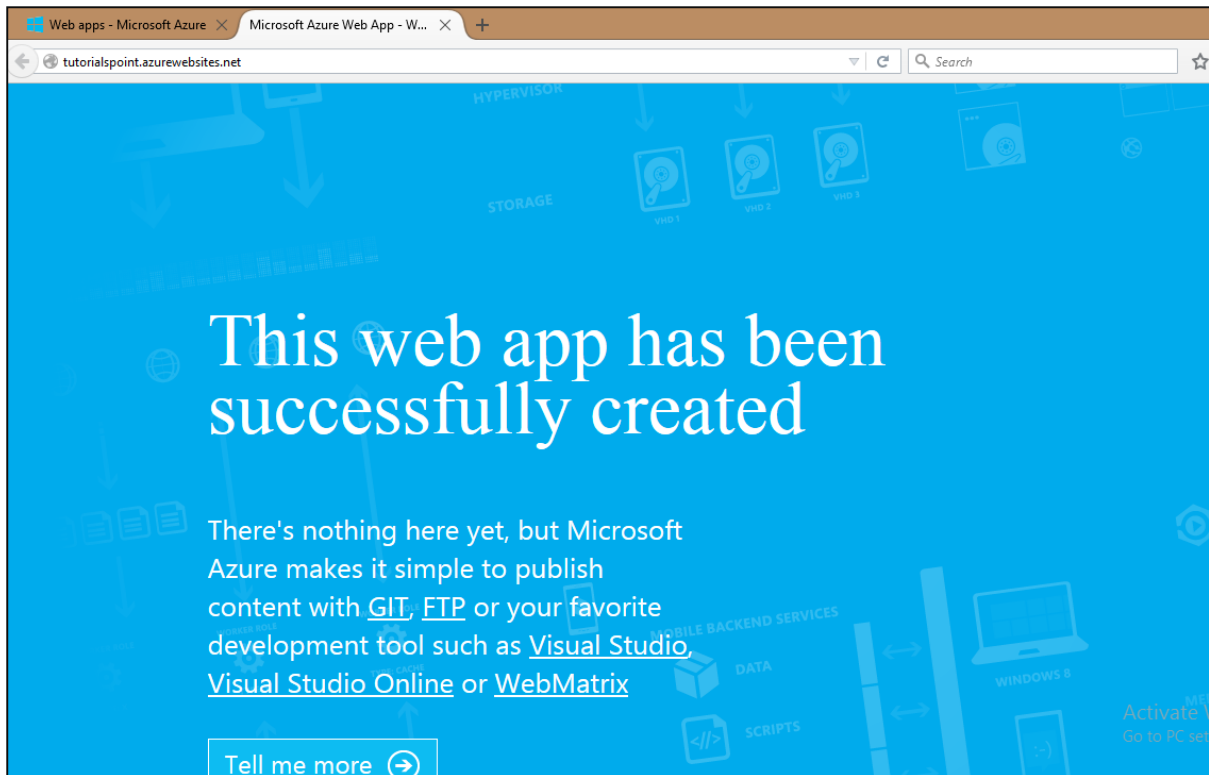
Web apps - Microsoft Azure
Microsoft Azure Web App - W...
tutorialspoint.azurewebsites.net
Search

HYPERVISOR
STORAGE
VHD 1
VHD 2
VHD 3

This web app has been successfully created

There's nothing here yet, but Microsoft Azure makes it simple to publish content with GIT, FTP or your favorite development tool such as Visual Studio, Visual Studio Online or WebMatrix

MOBILE BACKEND SERVICES
DATA
SCRIPTS
WINDOWS 8

Tell me more

Activate W
Go to PC se